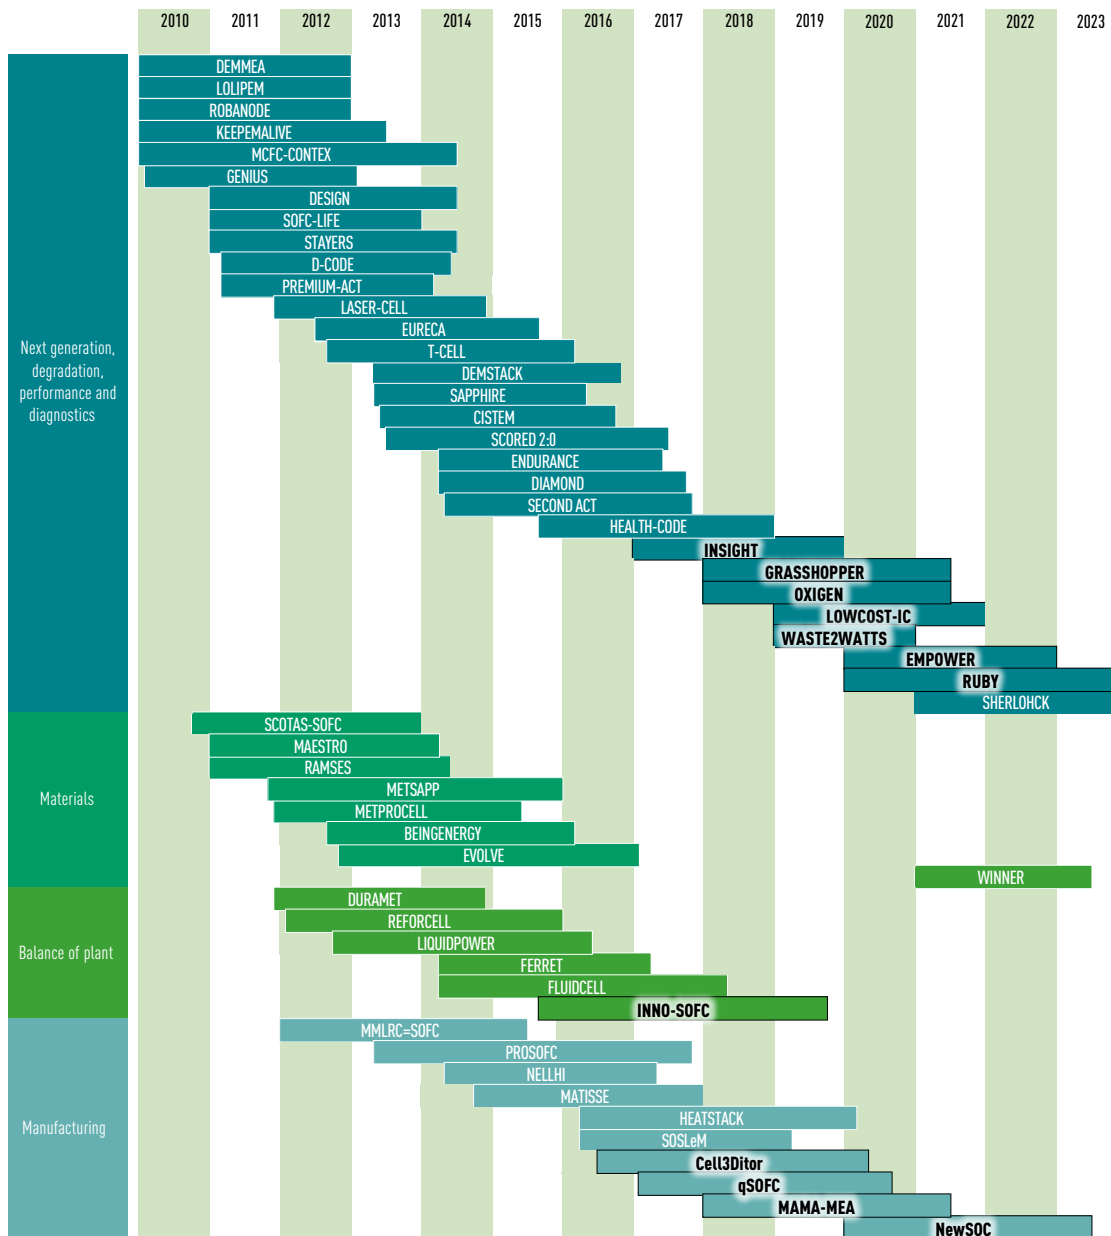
2010 2011 2012 2013 2014 2015 2016 2017 2018 2019 2020 2021 2022 2023

Next generation, degradation, performance and diagnostics

DEMMEA
LOLIPEM
ROBANODE
KEEPEMALIVE
MCFC-CONTEX
GENIUS
DESIGN
SOFC-LIFE
STAYERS
D-CODE
PREMIUM-ACT
LASER-CELL
EURECA
T-CELL
DEMSTACK
SAPPHIRE
CISTEM
SCORED 2:0
ENDURANCE
DIAMOND
SECOND ACT
HEALTH-CODE
INSIGHT
GRASSHOPPER
OXIGEN
LOWCOST-IC
WASTE2WATTS
EMPOWER
RUBY
SHERLOHCK

Materials

SCOTAS-SOFC
MAESTRO
RAMSES
METSAPP
METPROCELL
BEINGENERGY
EVOLVE
WINNER

Balance of plant

DURAMET
REFORCELL
LIQUIDPOWER
FERRET
FLUIDCELL
INNO-SOFC

Manufacturing

MMLRC=SOFC
PROSOFC
NELLHI
MATISSE
HEATSTACK
SOSLeM
Cell3Ditor
qSOFC
MAMA-MEA
NewSOC